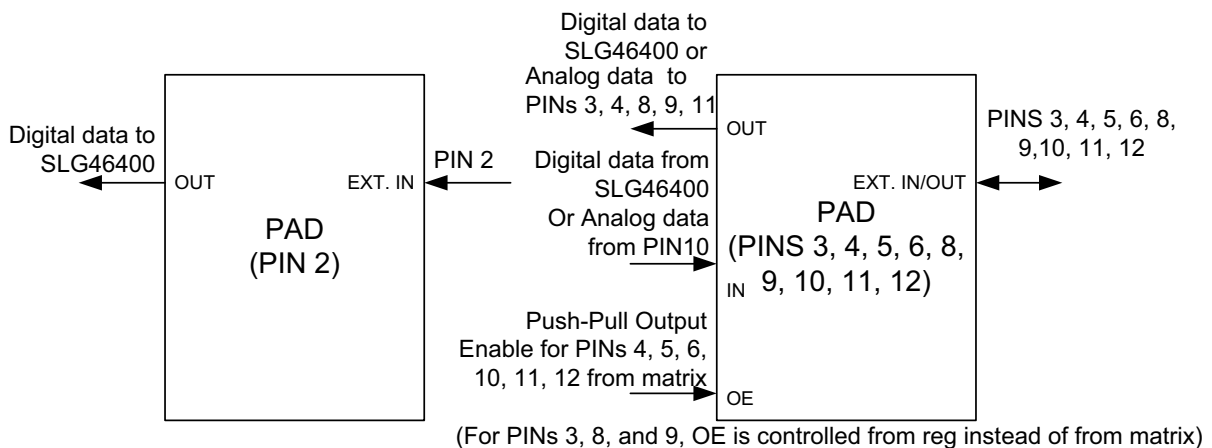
Digital data to SLG46400

OUT

PAD
(PIN 2)

EXT. IN

PIN 2

Digital data to SLG46400 or Analog data to PINs 3, 4, 8, 9, 11

OUT

Digital data from SLG46400 Or Analog data from PIN10

IN

Push-Pull Output Enable for PINs 4, 5, 6, 10, 11, 12 from matrix

OE

PAD
(PINS 3, 4, 5, 6, 8, 9, 10, 11, 12)

EXT. IN/OUT

PINS 3, 4, 5, 6, 8, 9,10, 11, 12

(For PINs 3, 8, and 9, OE is controlled from reg instead of from matrix)